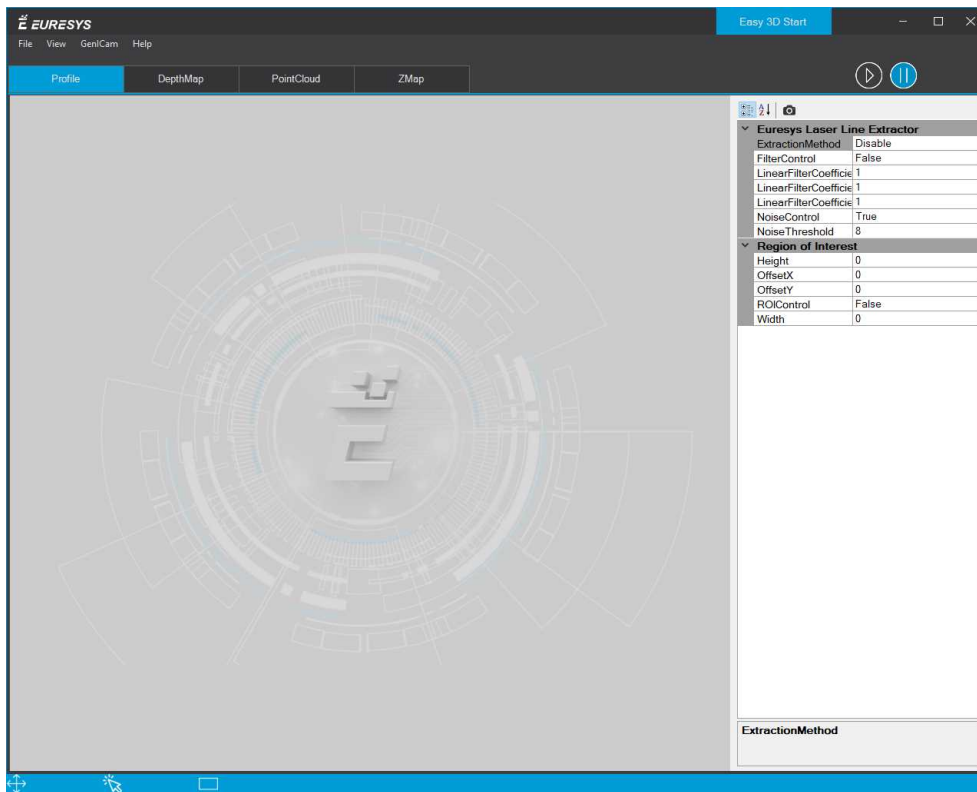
EURESYS

Easy 3D Start

File View GenICam Help

Profile DepthMap PointCloud ZMap

| Euresys Laser Line Extractor | |
|---|---|
| ExtractionMethod | Disable |
| FilterControl | False |
| LinearFilterCoefficie | 1 |
| LinearFilterCoefficie | 1 |
| LinearFilterCoefficie | 1 |
| NoiseControl | True |
| NoiseThreshold | 8 |
| **Region of Interest** | |
| Height | 0 |
| OffsetX | 0 |
| OffsetY | 0 |
| ROIControl | False |
| Width | 0 |

ExtractionMethod